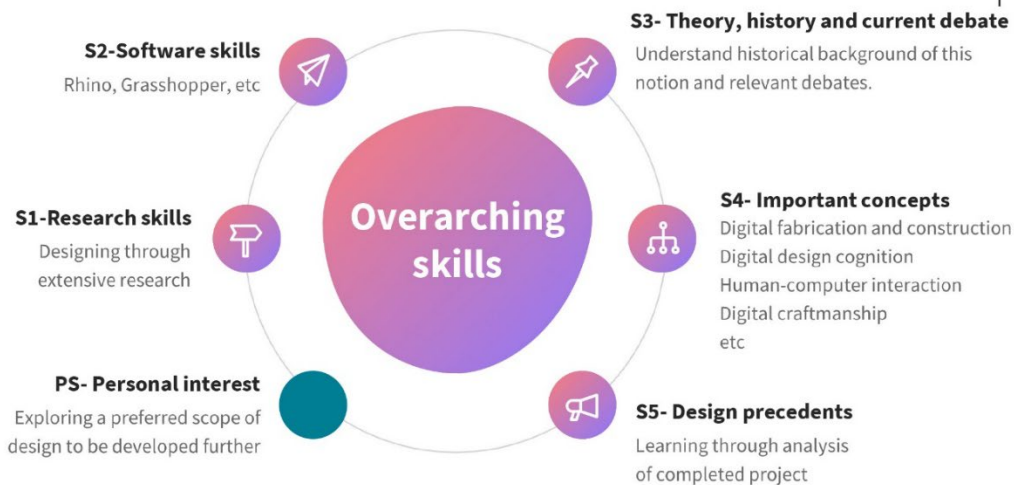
S2-Software skills
Rhino, Grasshopper, etc

S3- Theory, history and current debate
Understand historical background of this notion and relevant debates.

S1-Research skills
Designing through extensive research

Overarching skills

S4- Important concepts
Digital fabrication and construction
Digital design cognition
Human-computer interaction
Digital craftmanship
etc

PS- Personal interest
Exploring a preferred scope of design to be developed further

S5- Design precedents
Learning through analysis of completed project